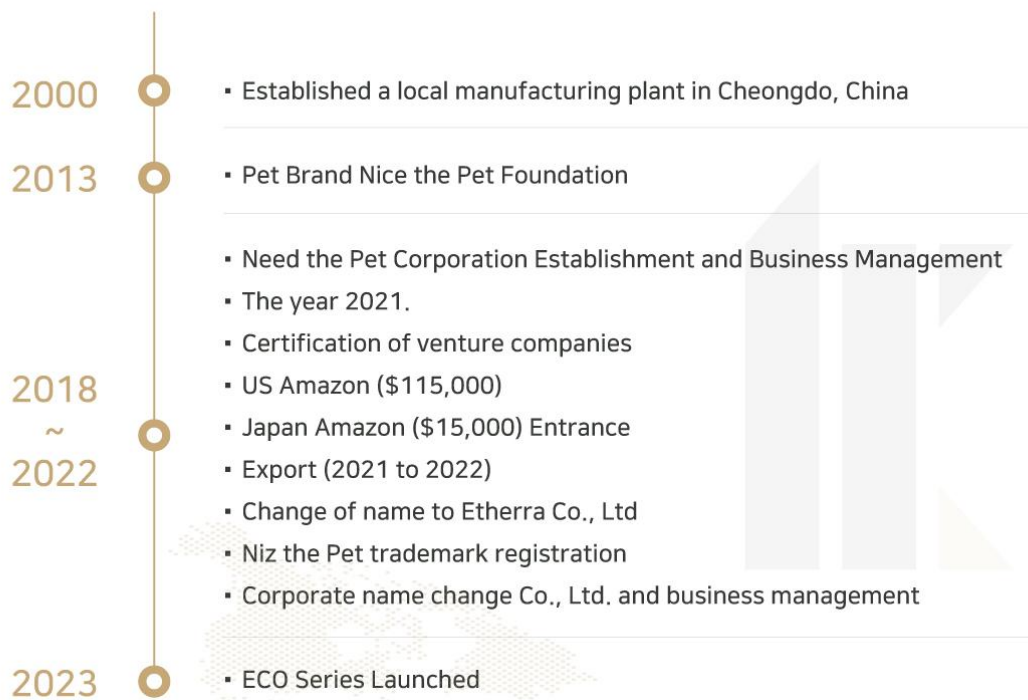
2000
▪ Established a local manufacturing plant in Cheongdo, China

2013
▪ Pet Brand Nice the Pet Foundation

2018 ~ 2022
▪ Need the Pet Corporation Establishment and Business Management
▪ The year 2021.
▪ Certification of venture companies
▪ US Amazon (\$115,000)
▪ Japan Amazon (\$15,000) Entrance
▪ Export (2021 to 2022)
▪ Change of name to Etherra Co., Ltd
▪ Niz the Pet trademark registration
▪ Corporate name change Co., Ltd. and business management

2023
▪ ECO Series Launched